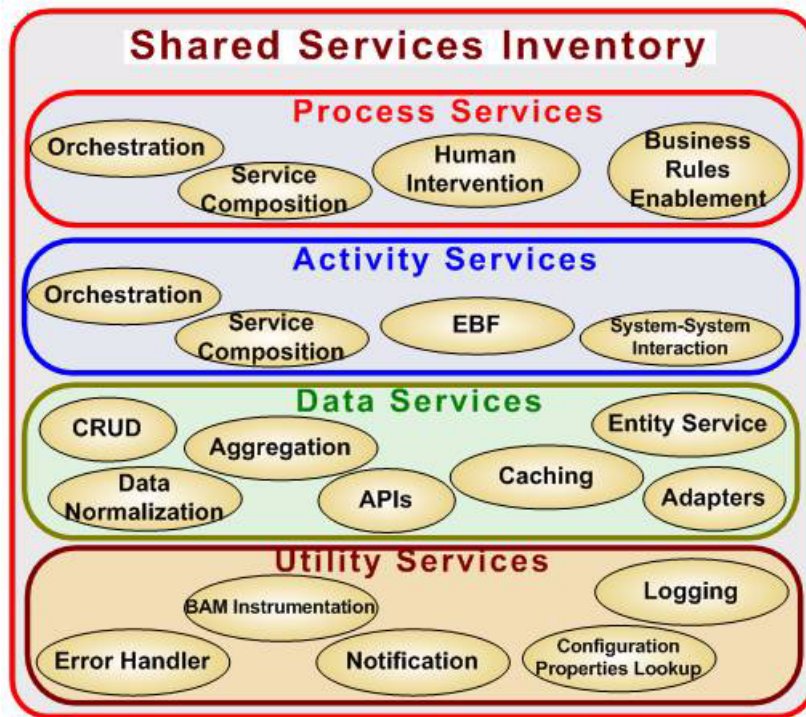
Shared Services Inventory

Process Services

Orchestration

Service Composition

Human Intervention

Business Rules Enablement

Activity Services

Orchestration

Service Composition

EBF

System-System Interaction

Data Services

CRUD

Aggregation

Entity Service

Data Normalization

APIs

Caching

Adapters

Utility Services

BAM Instrumentation

Logging

Error Handler

Notification

Configuration Properties Lookup